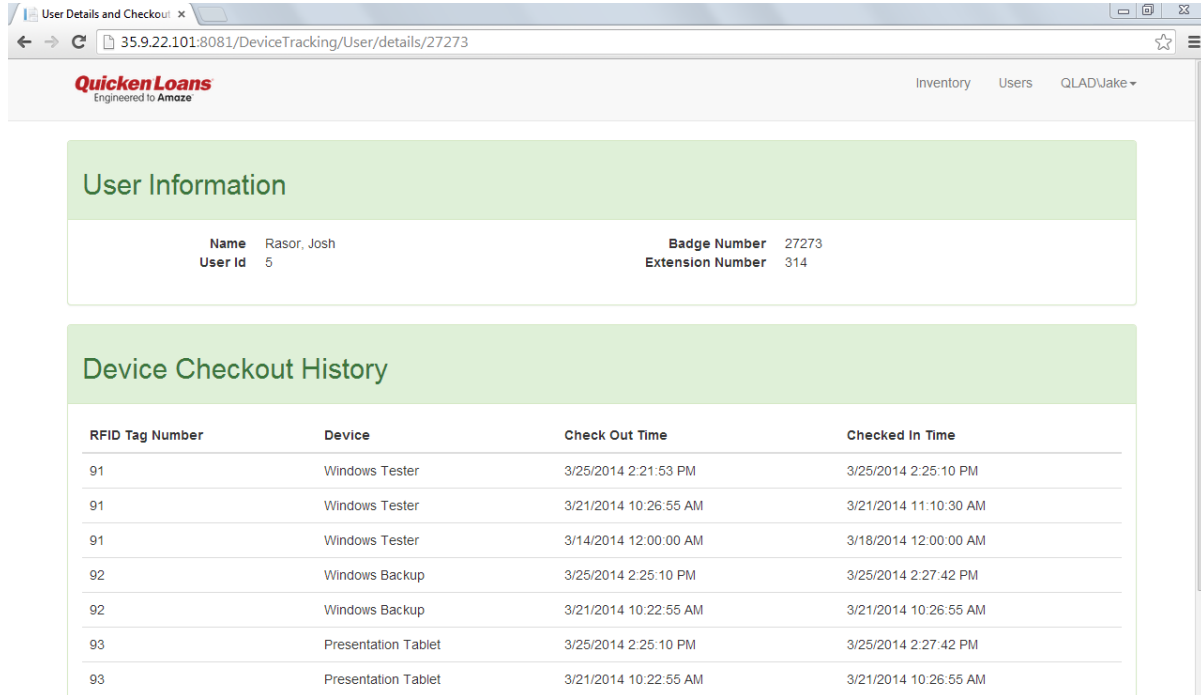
User Details and Checkout ×

35.9.22.101:8081/DeviceTracking/User/details/27273

QuickenLoans
Engineered to Amaze

Inventory Users QLAD\Jake

User Information

Name Rasor, Josh
User Id 5

Badge Number 27273
Extension Number 314

Device Checkout History

| RFID Tag Number | Device | Check Out Time | Checked In Time |
|---|---|---|---|
| 91 | Windows Tester | 3/25/2014 2:21:53 PM | 3/25/2014 2:25:10 PM |
| 91 | Windows Tester | 3/21/2014 10:26:55 AM | 3/21/2014 11:10:30 AM |
| 91 | Windows Tester | 3/14/2014 12:00:00 AM | 3/18/2014 12:00:00 AM |
| 92 | Windows Backup | 3/25/2014 2:25:10 PM | 3/25/2014 2:27:42 PM |
| 92 | Windows Backup | 3/21/2014 10:22:55 AM | 3/21/2014 10:26:55 AM |
| 93 | Presentation Tablet | 3/25/2014 2:25:10 PM | 3/25/2014 2:27:42 PM |
| 93 | Presentation Tablet | 3/21/2014 10:22:55 AM | 3/21/2014 10:26:55 AM |